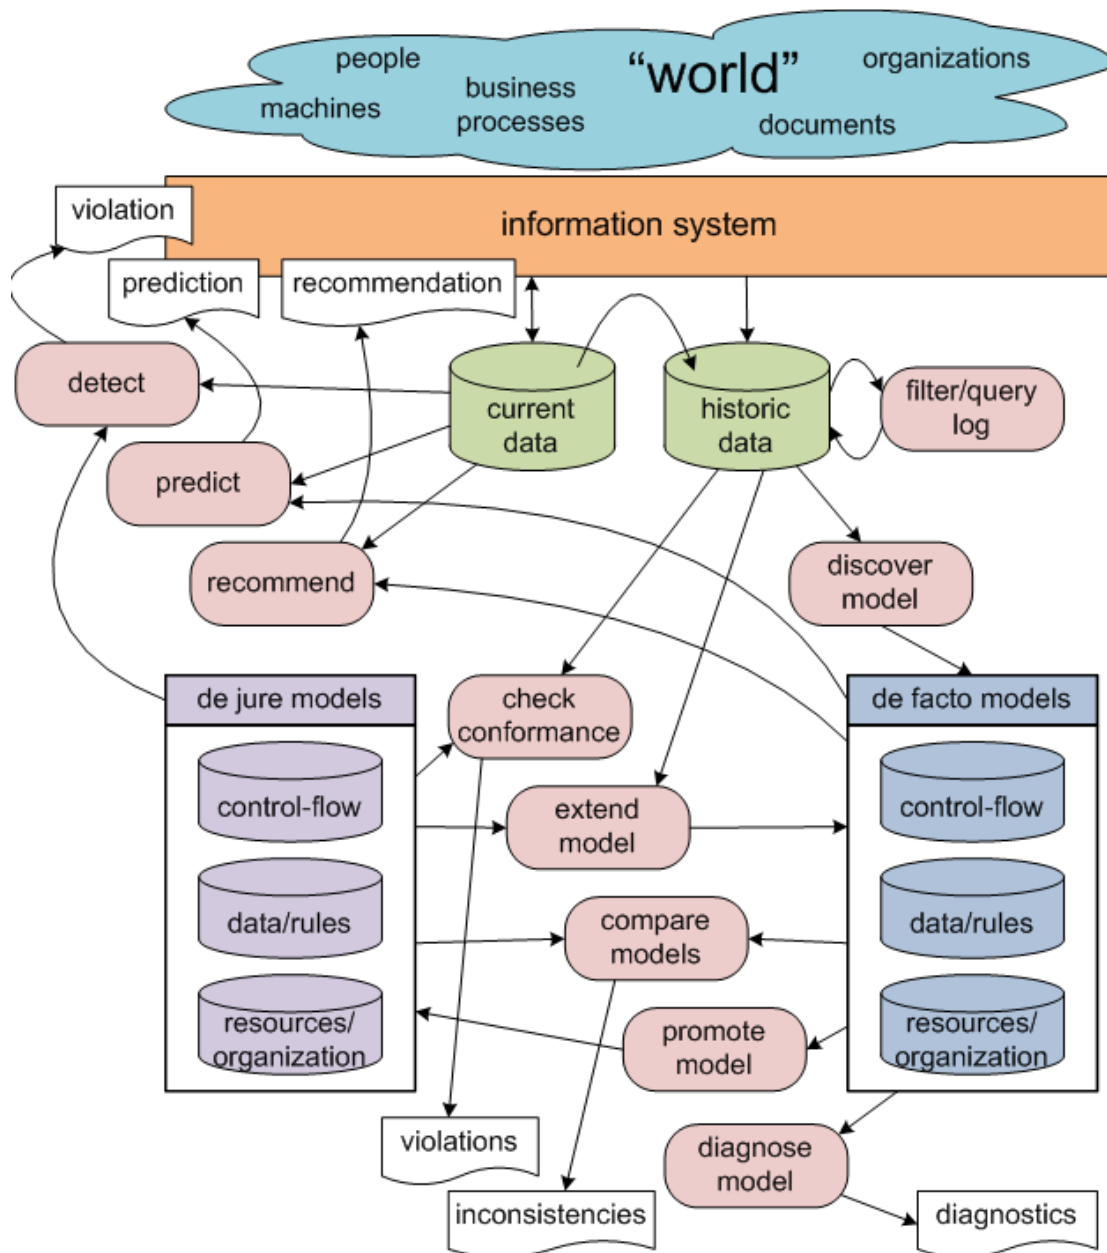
people
machines
business processes
“world”
organizations
documents

information system

violation
prediction
recommendation

detect
predict
recommend

current data
historic data
filter/query log
discover model

de jure models
control-flow
data/rules
resources/ organization

check conformance
extend model
compare models
promote model

de facto models
control-flow
data/rules
resources/ organization

violations
inconsistencies
diagnose model
diagnostics